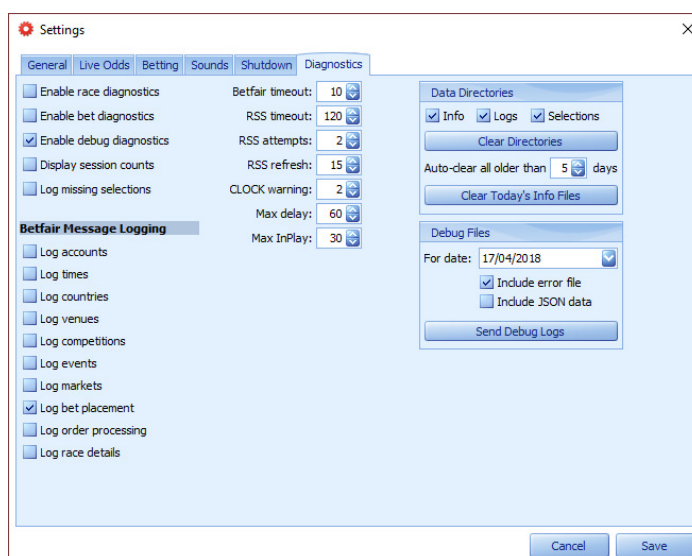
Settings

General | Live Odds | Betting | Sounds | Shutdown | Diagnostics

Enable race diagnostics
Enable bet diagnostics
Enable debug diagnostics
Display session counts
Log missing selections

Betfair timeout: 10
RSS timeout: 120
RSS attempts: 2
RSS refresh: 15
CLOCK warning: 2
Max delay: 60
Max InPlay: 30

Data Directories
Info
Logs
Selections
Clear Directories
Auto-clear all older than 5 days
Clear Today's Info Files

Debug Files
For date: 17/04/2018
Include error file
Include JSON data
Send Debug Logs

Betfair Message Logging
Log accounts
Log times
Log countries
Log venues
Log competitions
Log events
Log markets
Log bet placement
Log order processing
Log race details

Cancel
Save